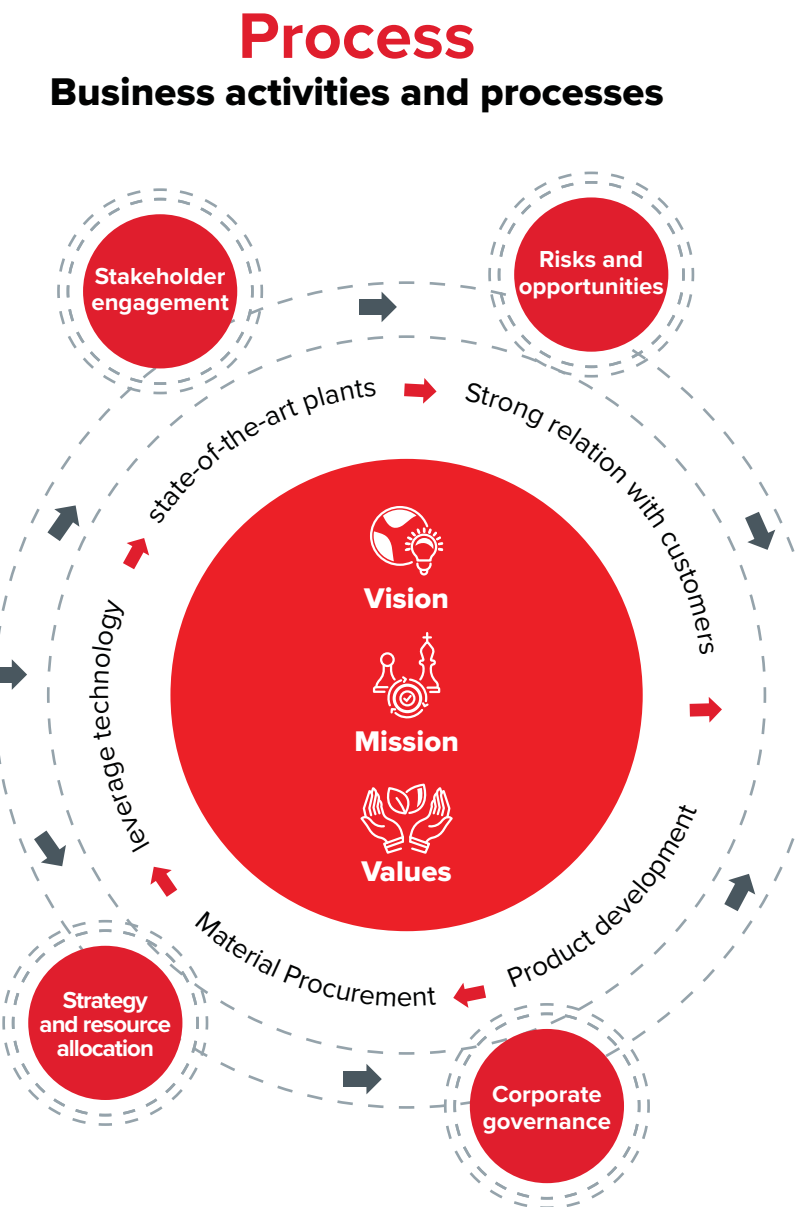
Process
Business activities and processes

Stakeholder engagement

Risks and opportunities

state-of-the-art plants

Strong relation with customers

leverage technology

Vision

Mission

Values

Product development

Material Procurement

Strategy and resource allocation

Corporate governance